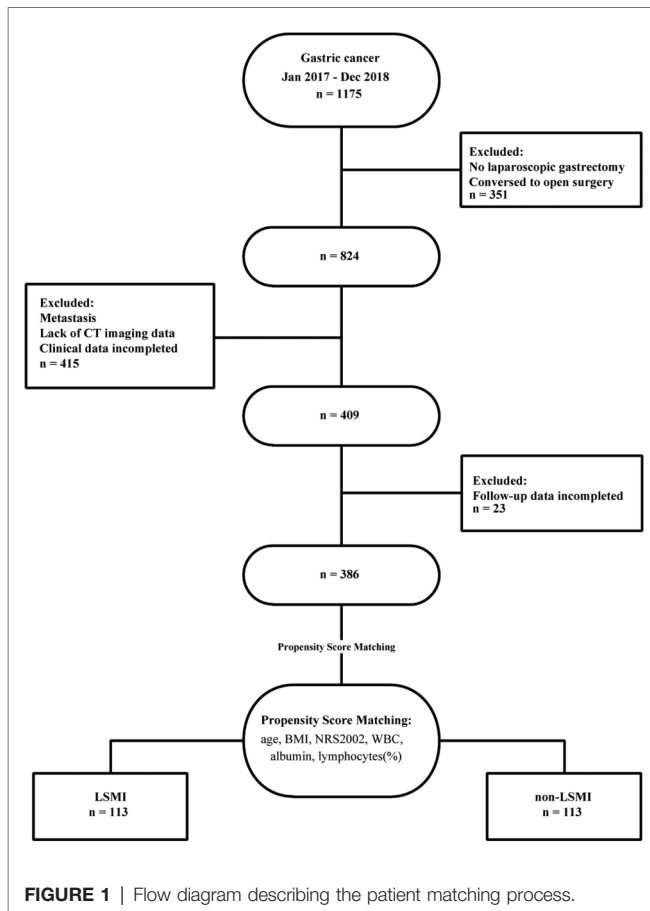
Gastric cancer
Jan 2017 - Dec 2018
n = 1175

Excluded:
No laparoscopic gastrectomy
Conversed to open surgery
n = 351

n = 824

Excluded:
Metastasis
Lack of CT imaging data
Clinical data incompleted
n = 415

n = 409

Excluded:
Follow-up data incompleted
n = 23

n = 386

Propensity Score Matching

Propensity Score Matching:
age, BMI, NRS2002, WBC, albumin, lymphocytes(%)

LSMI
n = 113

non-LSMI
n = 113

FIGURE 1 | Flow diagram describing the patient matching process.